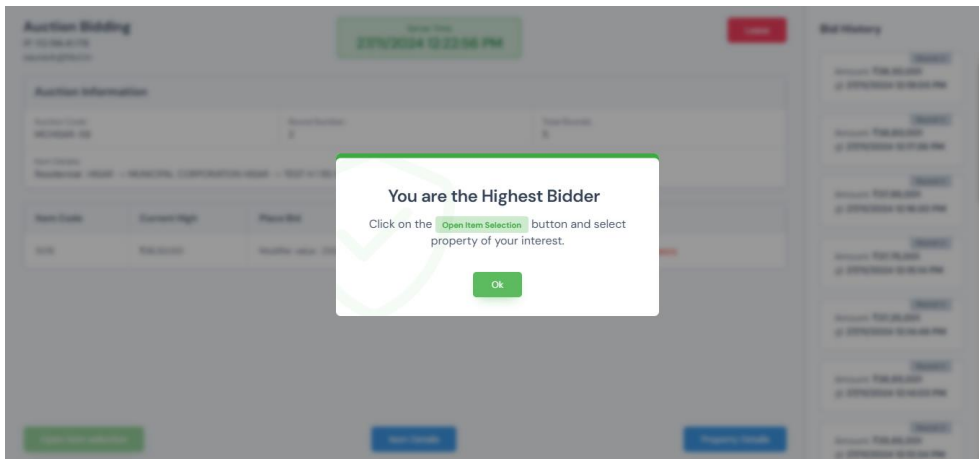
Auction Bidding

Server Time
27/11/2024 12:22:56 PM

Leave

Bid History

Auction Information

Item Code

Current High

Place Bid

You are the Highest Bidder

Click on the Open Item Selection button and select property of your interest.

Ok

Open Item Selection

Item Details

Property Details